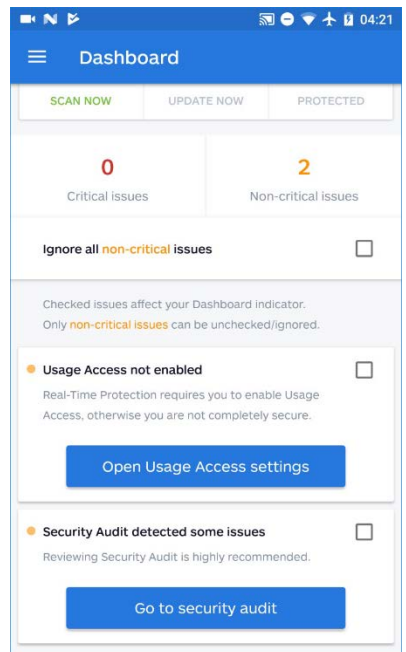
04:21

Dashboard

SCAN NOW
UPDATE NOW
PROTECTED

0
Critical issues

2
Non-critical issues

Ignore all non-critical issues

Checked issues affect your Dashboard indicator. Only non-critical issues can be unchecked/ignored.

Usage Access not enabled

Real-Time Protection requires you to enable Usage Access, otherwise you are not completely secure.

Open Usage Access settings

Security Audit detected some issues

Reviewing Security Audit is highly recommended.

Go to security audit